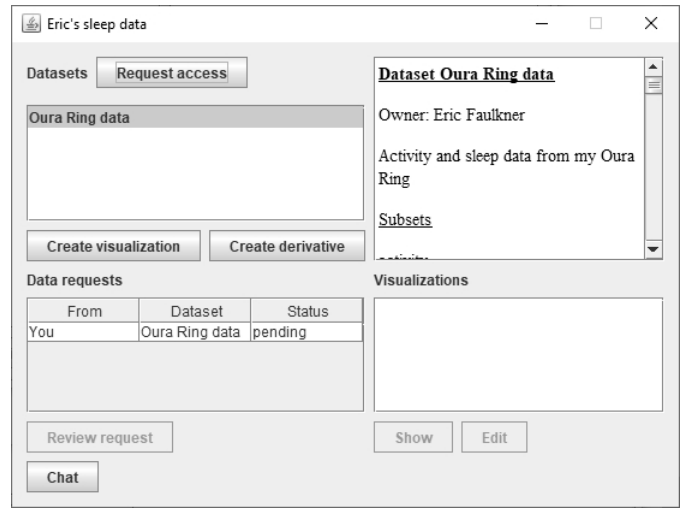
Eric's sleep data

Datasets Request access

Oura Ring data

Create visualization Create derivative

Data requests

| From | Dataset | Status |
|---|---|---|
| You | Oura Ring data | pending |

Review request

Chat

Dataset Oura Ring data

Owner: Eric Faulkner

Activity and sleep data from my Oura Ring

Subsets

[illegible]

Visualizations

Show Edit